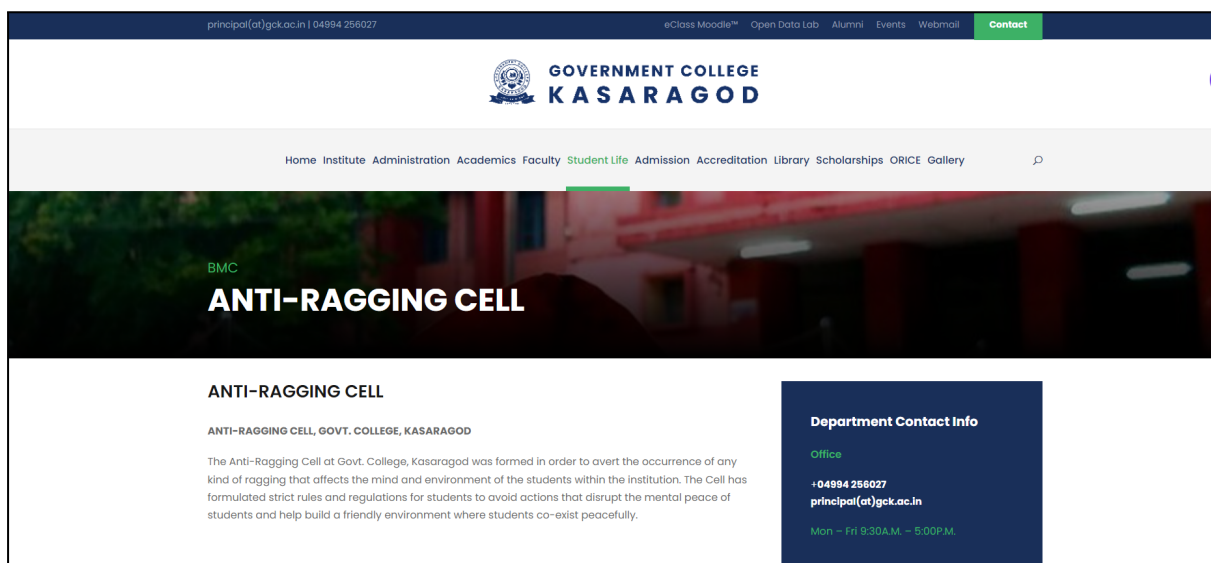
principal(at)gck.ac.in | 04994 256027

eClass Moodle™ Open Data Lab Alumni Events Webmail Contact

GOVERNMENT COLLEGE
KASARAGOD

Home Institute Administration Academics Faculty Student Life Admission Accreditation Library Scholarships ORICE Gallery

BMC

ANTI-RAGGING CELL

ANTI-RAGGING CELL

ANTI-RAGGING CELL, GOVT. COLLEGE, KASARAGOD

The Anti-Ragging Cell at Govt. College, Kasaragod was formed in order to avert the occurrence of any kind of ragging that affects the mind and environment of the students within the institution. The Cell has formulated strict rules and regulations for students to avoid actions that disrupt the mental peace of students and help build a friendly environment where students co-exist peacefully.

Department Contact Info

Office

+04994 256027
principal(at)gck.ac.in

Mon – Fri 9:30A.M. – 5:00P.M.